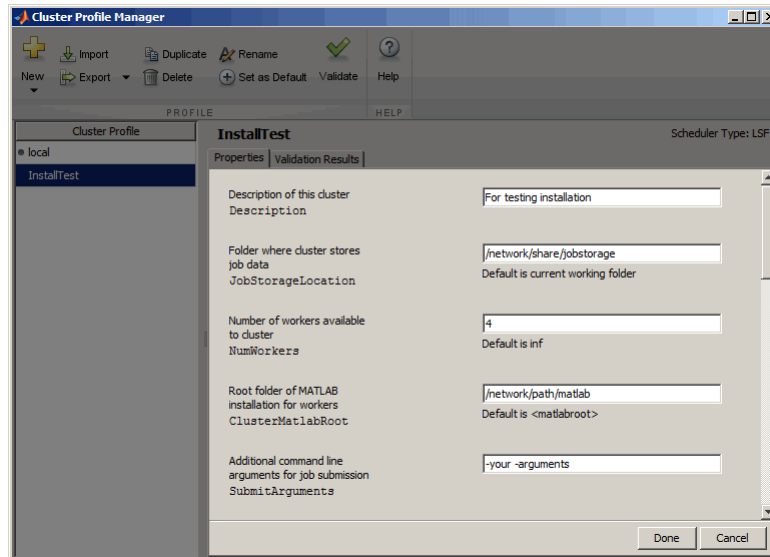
Cluster Profile Manager

New
Import
Export
Duplicate
Delete
Rename
Set as Default
Validate
Help
PROFILE
HELP

Cluster Profile
local
InstallTest

InstallTest
Scheduler Type: LSF

Properties | Validation Results

Description of this cluster
Description
For testing installation

Folder where cluster stores job data
JobStorageLocation
/network/share/jobstorage
Default is current working folder

Number of workers available to cluster
NumWorkers
4
Default is inf

Root folder of MATLAB installation for workers
ClusterMatlabRoot
/network/path/matlab
Default is <matlabroot>

Additional command line arguments for job submission
SubmitArguments
-your -arguments

Done
Cancel